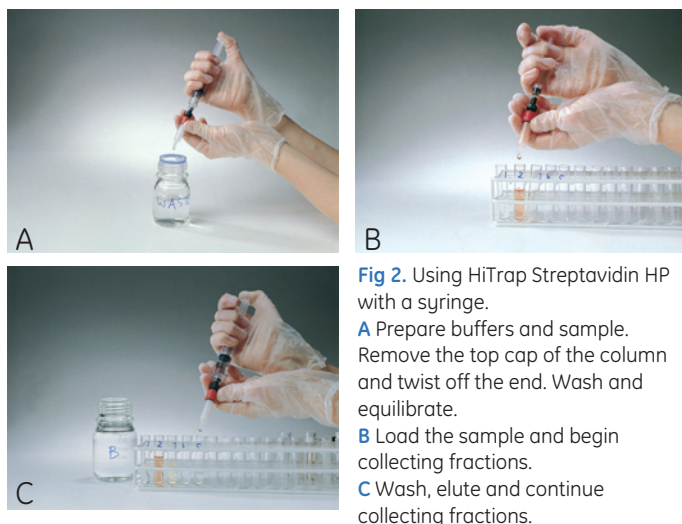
A

B

C

Fig 2. Using HiTrap Streptavidin HP with a syringe.
A Prepare buffers and sample. Remove the top cap of the column and twist off the end. Wash and equilibrate.
B Load the sample and begin collecting fractions.
C Wash, elute and continue collecting fractions.